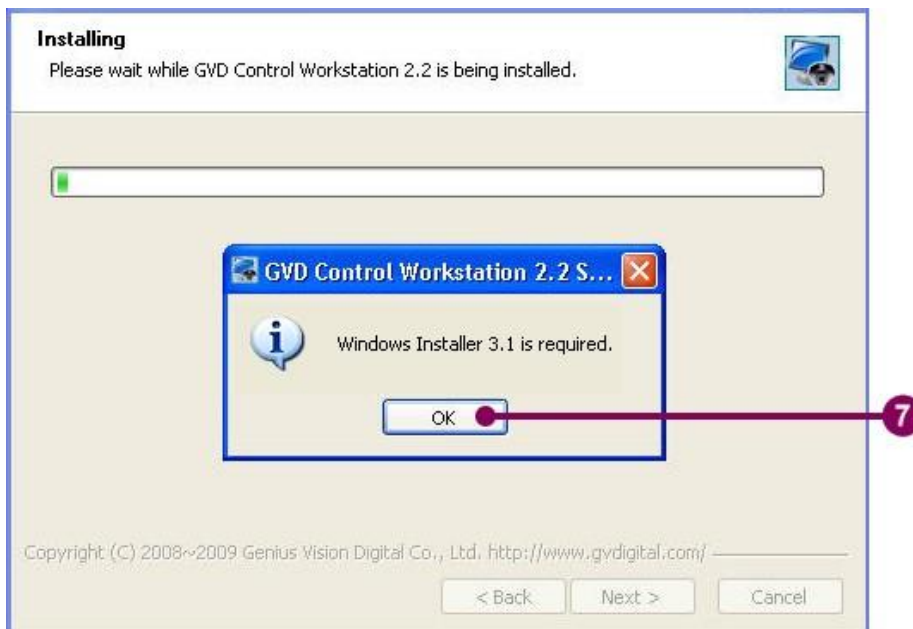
Installing
Please wait while GVD Control Workstation 2.2 is being installed.

GVD Control Workstation 2.2 S...

Windows Installer 3.1 is required.

OK

7

Copyright (C) 2008~2009 Genius Vision Digital Co., Ltd. http://www.gvdigital.com/

< Back

Next >

Cancel